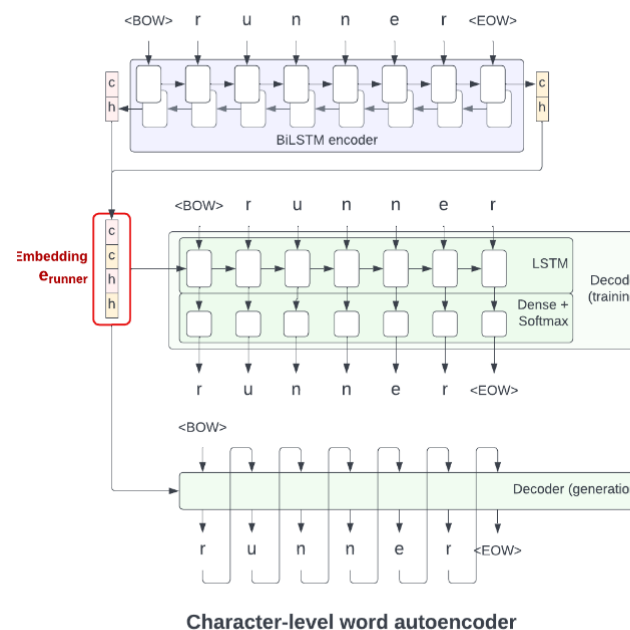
<BOW> r u n n e r <EOW>

c
h

c
h

BiLSTM encoder

Embedding
$e_{runner}$

c
c
h
h

<BOW> r u n n e r

LSTM

Dense + Softmax

Decod
(trainin

r u n n e r <EOW>

<BOW>

Decoder (generatio

r u n n e r <EOW>

Character-level word autoencoder